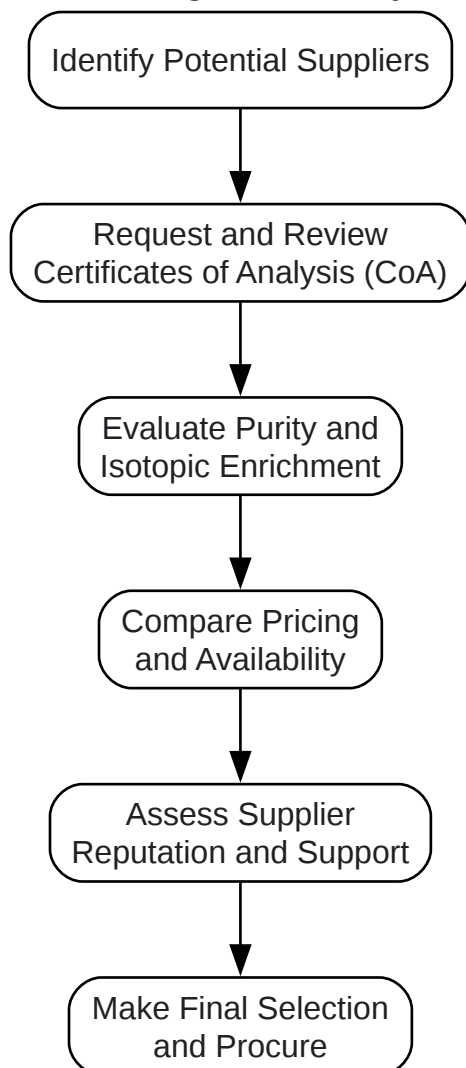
Identify Potential Suppliers

Request and Review Certificates of Analysis (CoA)

Evaluate Purity and Isotopic Enrichment

Compare Pricing and Availability

Assess Supplier Reputation and Support

Make Final Selection and Procure